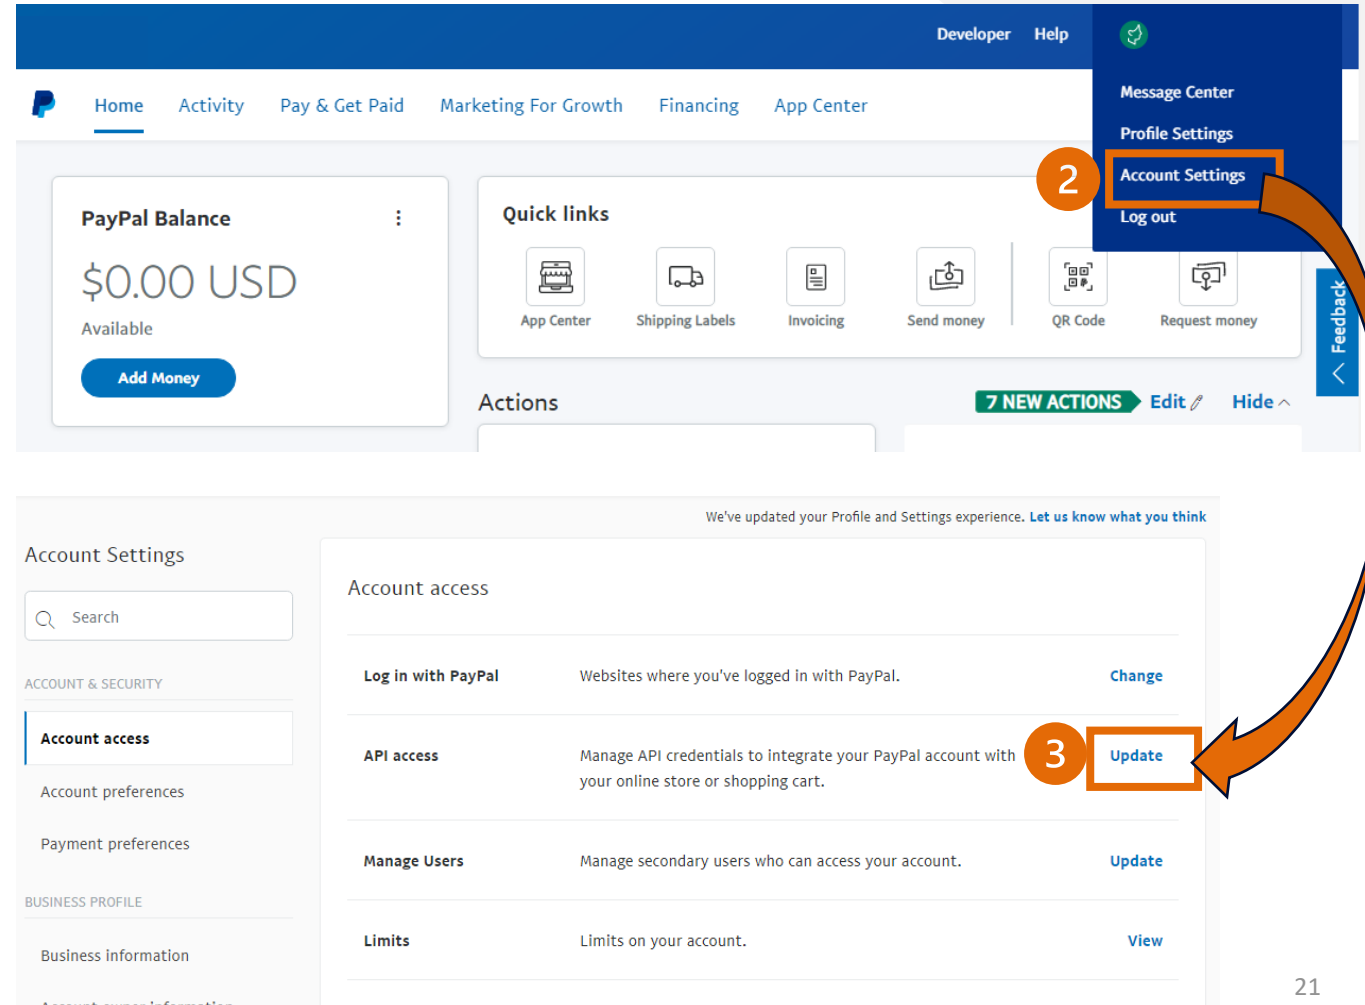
Developer Help

Message Center
Profile Settings
Account Settings
Log out

Home Activity Pay & Get Paid Marketing For Growth Financing App Center

PayPal Balance

$0.00 USD

Available

Add Money

Quick links

App Center Shipping Labels Invoicing Send money QR Code Request money

Feedback

2

Actions

7 NEW ACTIONS Edit Hide

We've updated your Profile and Settings experience. Let us know what you think

Account Settings

Search

ACCOUNT & SECURITY

Account access

Account preferences

Payment preferences

BUSINESS PROFILE

Business information

Account access

| | | |
|---|---|---|
| Log in with PayPal | Websites where you've logged in with PayPal. | Change |
| API access | Manage API credentials to integrate your PayPal account with your online store or shopping cart. | Update |
| Manage Users | Manage secondary users who can access your account. | Update |
| Limits | Limits on your account. | View |

3

21